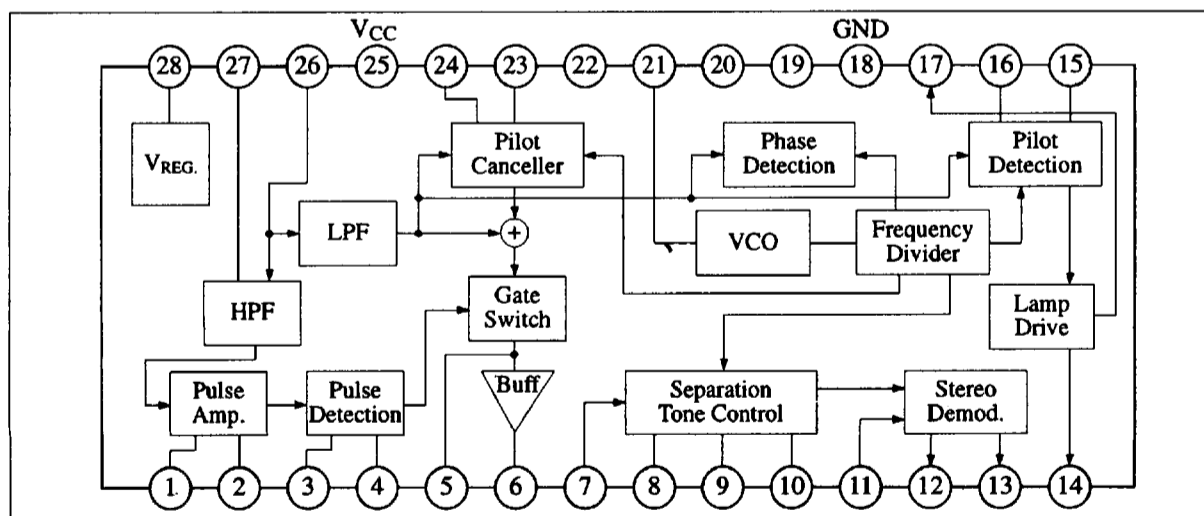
$V_{CC}$

GND

28
27
26
25
24
23
22
21
20
19
18
17
16
15

$V_{REG.}$

Pilot Canceller

Phase Detection

Pilot Detection

LPF

+

VCO

Frequency Divider

HPF

Gate Switch

Lamp Drive

Pulse Amp.

Pulse Detection

Buff

Separation Tone Control

Stereo Demod.

1
2
3
4
5
6
7
8
9
10
11
12
13
14